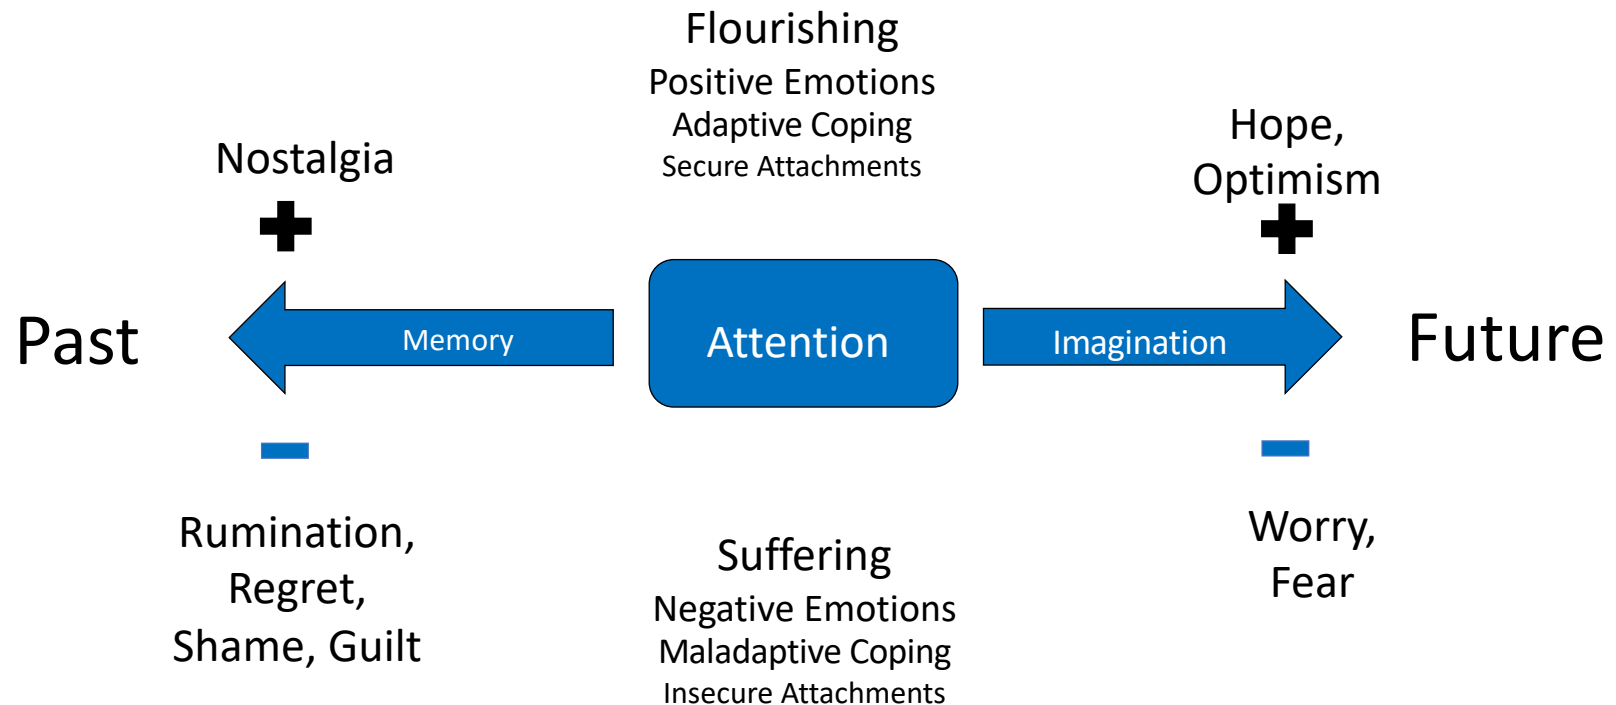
Flourishing
Positive Emotions
Adaptive Coping
Secure Attachments

Nostalgia

+

Hope,
Optimism

+

Past

Memory

Attention

Imagination

Future

−

−

Rumination,
Regret,
Shame, Guilt

Suffering
Negative Emotions
Maladaptive Coping
Insecure Attachments

Worry,
Fear